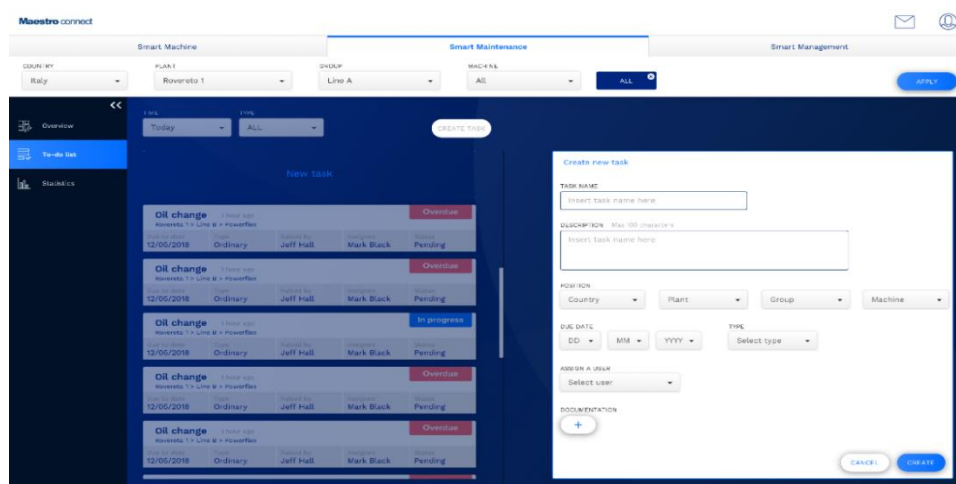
Maestro connect

Smart Machine | Smart Maintenance | Smart Management

COUNTRY
Italy
PLANT
Rovereto 1
GROUP
Line A
MACHINE
All
ALL
APPLY

<<
Overview
To-do list
Statistics

DATE
Today
TYPE
ALL
CREATE TASK

New task

Oil change 1 hour ago
Rovereto 1 > Line B > Powerflex
Overdue
Due to date 12/05/2018 Type Ordinary Raised by Jeff Hall Assignee Mark Black Status Pending

Oil change 1 hour ago
Rovereto 1 > Line B > Powerflex
Overdue
Due to date 12/05/2018 Type Ordinary Raised by Jeff Hall Assignee Mark Black Status Pending

Oil change 1 hour ago
Rovereto 1 > Line B > Powerflex
In progress
Due to date 12/05/2018 Type Ordinary Raised by Jeff Hall Assignee Mark Black Status Pending

Oil change 1 hour ago
Rovereto 1 > Line B > Powerflex
Overdue
Due to date 12/05/2018 Type Ordinary Raised by Jeff Hall Assignee Mark Black Status Pending

Oil change 1 hour ago
Rovereto 1 > Line B > Powerflex
Overdue
Due to date 12/05/2018 Type Ordinary Raised by Jeff Hall Assignee Mark Black Status Pending

Create new task
TASK NAME
Insert task name here
DESCRIPTION Max 100 characters
Insert task name here
POSITION
Country
Plant
Group
Machine
DUE DATE
DD
MM
YYYY
TYPE
Select type
ASSIGN A USER
Select user
DOCUMENTATION
+
CANCEL
CREATE